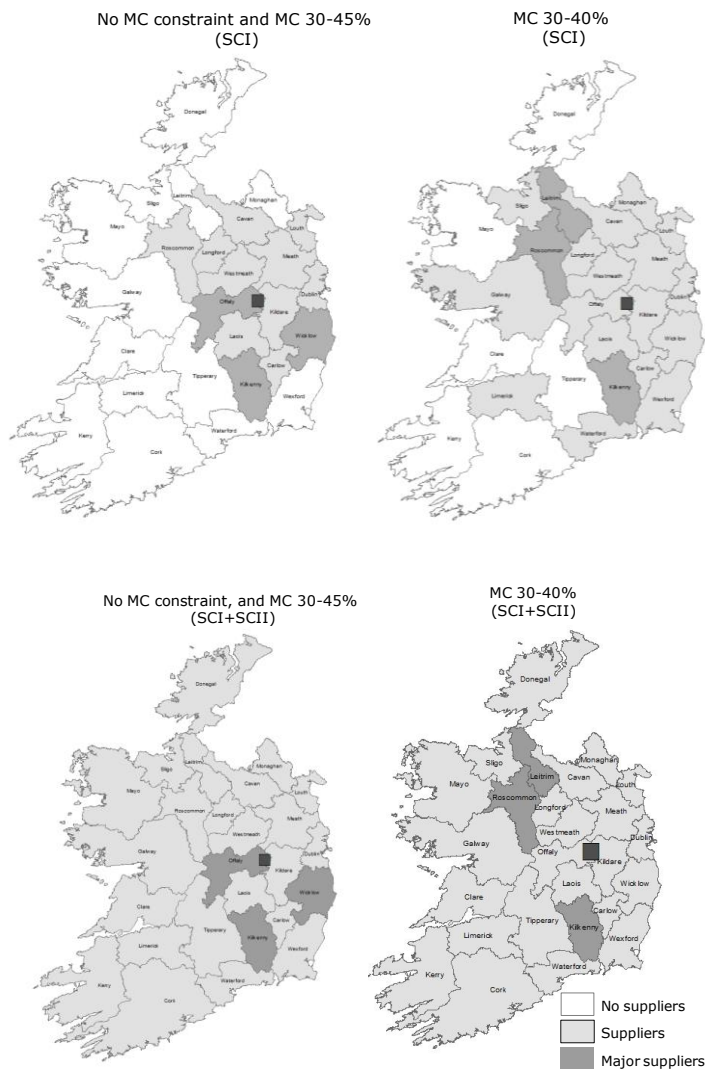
No MC constraint and MC 30-45%
(SCI)

Donegal
Sligo
Leitrim
Monaghan
Cavan
Louth
Mayo
Roscommon
Longford
Meath
Westmeath
Galway
Offaly
Dublin
Kildare
Wicklow
Laois
Clare
Tipperary
Carlow
Kilkenny
Limerick
Wexford
Kerry
Waterford
Cork

MC 30-40%
(SCI)

Donegal
Sligo
Leitrim
Monaghan
Mayo
Cavan
Louth
Roscommon
Longford
Meath
Westmeath
Galway
Offaly
Dublin
Kildare
Wicklow
Laois
Clare
Tipperary
Carlow
Kilkenny
Limerick
Wexford
Kerry
Waterford
Cork

No MC constraint, and MC 30-45%
(SCI+SCII)

Donegal
Sligo
Leitrim
Monaghan
Mayo
Cavan
Louth
Roscommon
Longford
Meath
Westmeath
Galway
Offaly
Dublin
Kildare
Wicklow
Laois
Clare
Tipperary
Carlow
Kilkenny
Limerick
Wexford
Kerry
Waterford
Cork

MC 30-40%
(SCI+SCII)

Donegal
Sligo
Leitrim
Monaghan
Mayo
Cavan
Louth
Roscommon
Longford
Meath
Westmeath
Galway
Offaly
Dublin
Kildare
Wicklow
Laois
Clare
Tipperary
Carlow
Kilkenny
Limerick
Wexford
Kerry
Waterford
Cork

No suppliers
Suppliers
Major suppliers